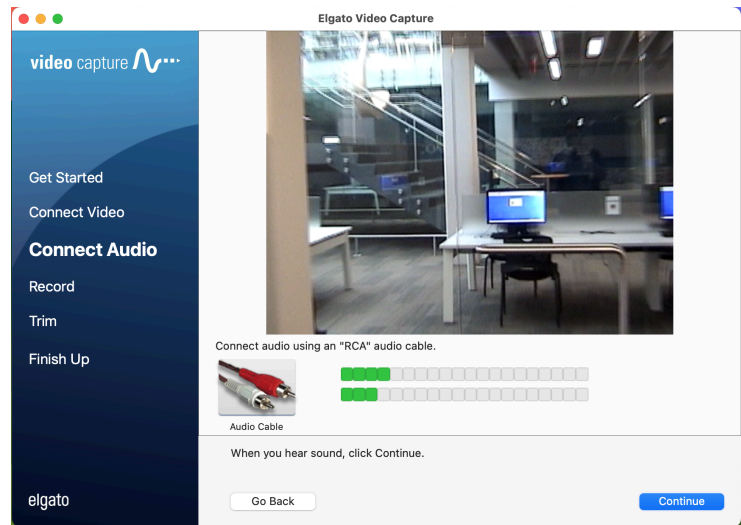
Elgato Video Capture

video capture

Get Started
Connect Video
Connect Audio
Record
Trim
Finish Up

elgato

Connect audio using an "RCA" audio cable.

Audio Cable

When you hear sound, click Continue.

Go Back

Continue